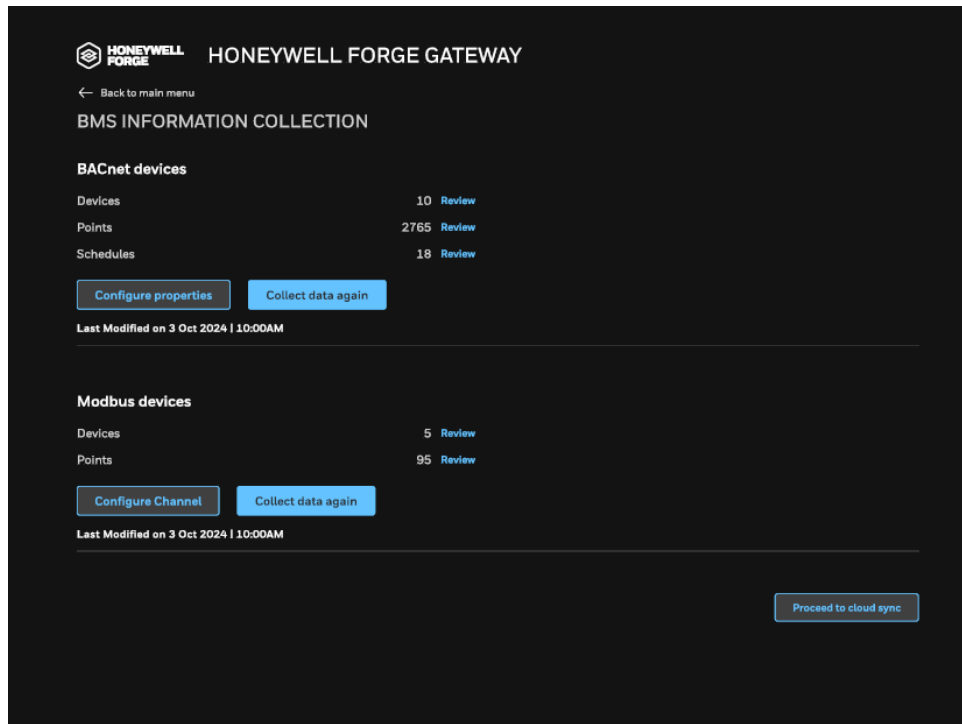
HONEYWELL FORGE HONEYWELL FORGE GATEWAY

← Back to main menu

BMS INFORMATION COLLECTION

BACnet devices

Devices 10 Review

Points 2765 Review

Schedules 18 Review

Configure properties

Collect data again

Last Modified on 3 Oct 2024 | 10:00AM

Modbus devices

Devices 5 Review

Points 95 Review

Configure Channel

Collect data again

Last Modified on 3 Oct 2024 | 10:00AM

Proceed to cloud sync